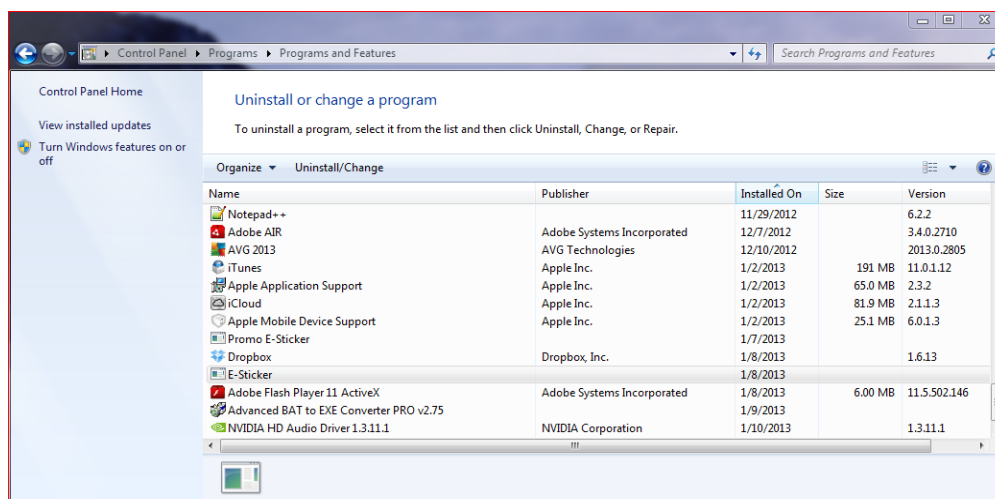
Control Panel ▸ Programs ▸ Programs and Features

Search Programs and Features

Control Panel Home

View installed updates

Turn Windows features on or off

Uninstall or change a program

To uninstall a program, select it from the list and then click Uninstall, Change, or Repair.

Organize ▾ Uninstall/Change

| Name | Publisher | Installed On | Size | Version |
|---|---|---|---|---|
| Notepad++ | | 11/29/2012 | | 6.2.2 |
| Adobe AIR | Adobe Systems Incorporated | 12/7/2012 | | 3.4.0.2710 |
| AVG 2013 | AVG Technologies | 12/10/2012 | | 2013.0.2805 |
| iTunes | Apple Inc. | 1/2/2013 | 191 MB | 11.0.1.12 |
| Apple Application Support | Apple Inc. | 1/2/2013 | 65.0 MB | 2.3.2 |
| iCloud | Apple Inc. | 1/2/2013 | 81.9 MB | 2.1.1.3 |
| Apple Mobile Device Support | Apple Inc. | 1/2/2013 | 25.1 MB | 6.0.1.3 |
| Promo E-Sticker | | 1/7/2013 | | |
| Dropbox | Dropbox, Inc. | 1/8/2013 | | 1.6.13 |
| E-Sticker | | 1/8/2013 | | |
| Adobe Flash Player 11 ActiveX | Adobe Systems Incorporated | 1/8/2013 | 6.00 MB | 11.5.502.146 |
| Advanced BAT to EXE Converter PRO v2.75 | | 1/9/2013 | | |
| NVIDIA HD Audio Driver 1.3.11.1 | NVIDIA Corporation | 1/10/2013 | | 1.3.11.1 |